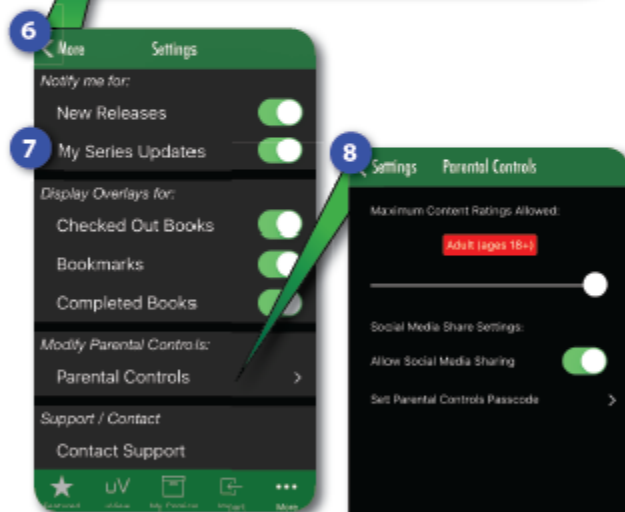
6

< More Settings

Notify me for:

New Releases

7

My Series Updates

Display Overlays for:

Checked Out Books

Bookmarks

Completed Books

Modify Parental Controls:

Parental Controls >

Support / Contact

Contact Support

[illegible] uV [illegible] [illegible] More

8

< Settings Parental Controls

Maximum Content Ratings Allowed:

Adult (ages 18+)

Social Media Share Settings:

Allow Social Media Sharing

Set Parental Controls Passcode >